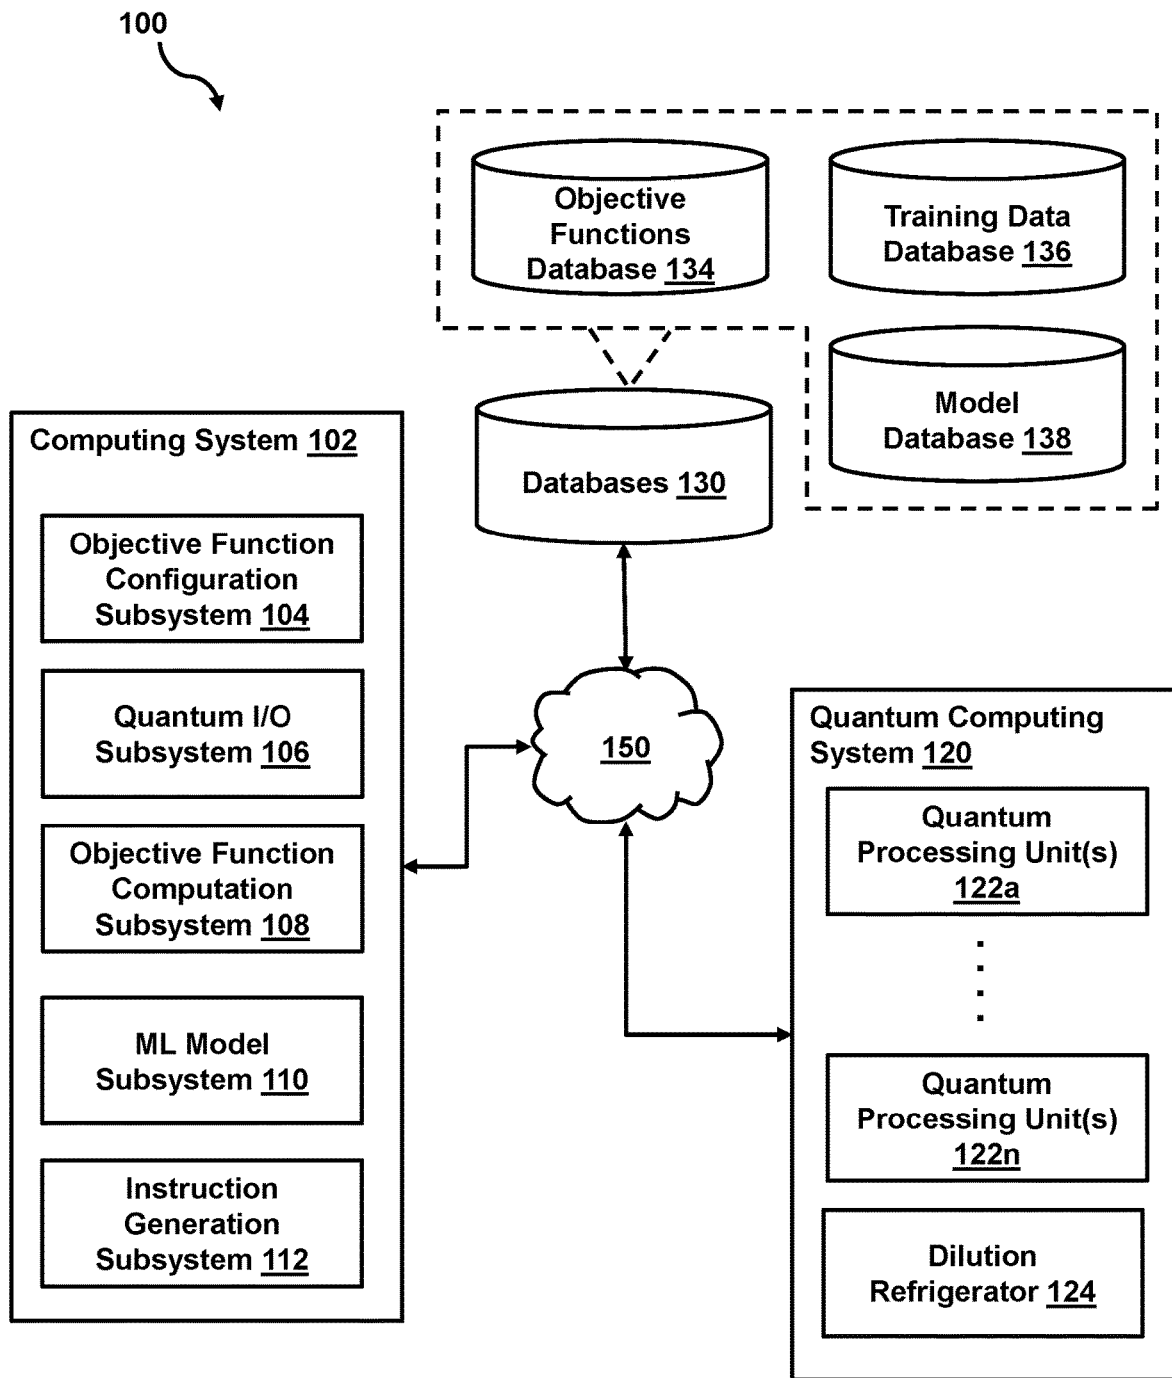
100

Objective Functions Database 134

Training Data Database 136

Model Database 138

Computing System 102

Databases 130

Objective Function Configuration Subsystem 104

Quantum I/O Subsystem 106

150

Quantum Computing System 120

Objective Function Computation Subsystem 108

Quantum Processing Unit(s) 122a

ML Model Subsystem 110

Quantum Processing Unit(s) 122n

Instruction Generation Subsystem 112

Dilution Refrigerator 124